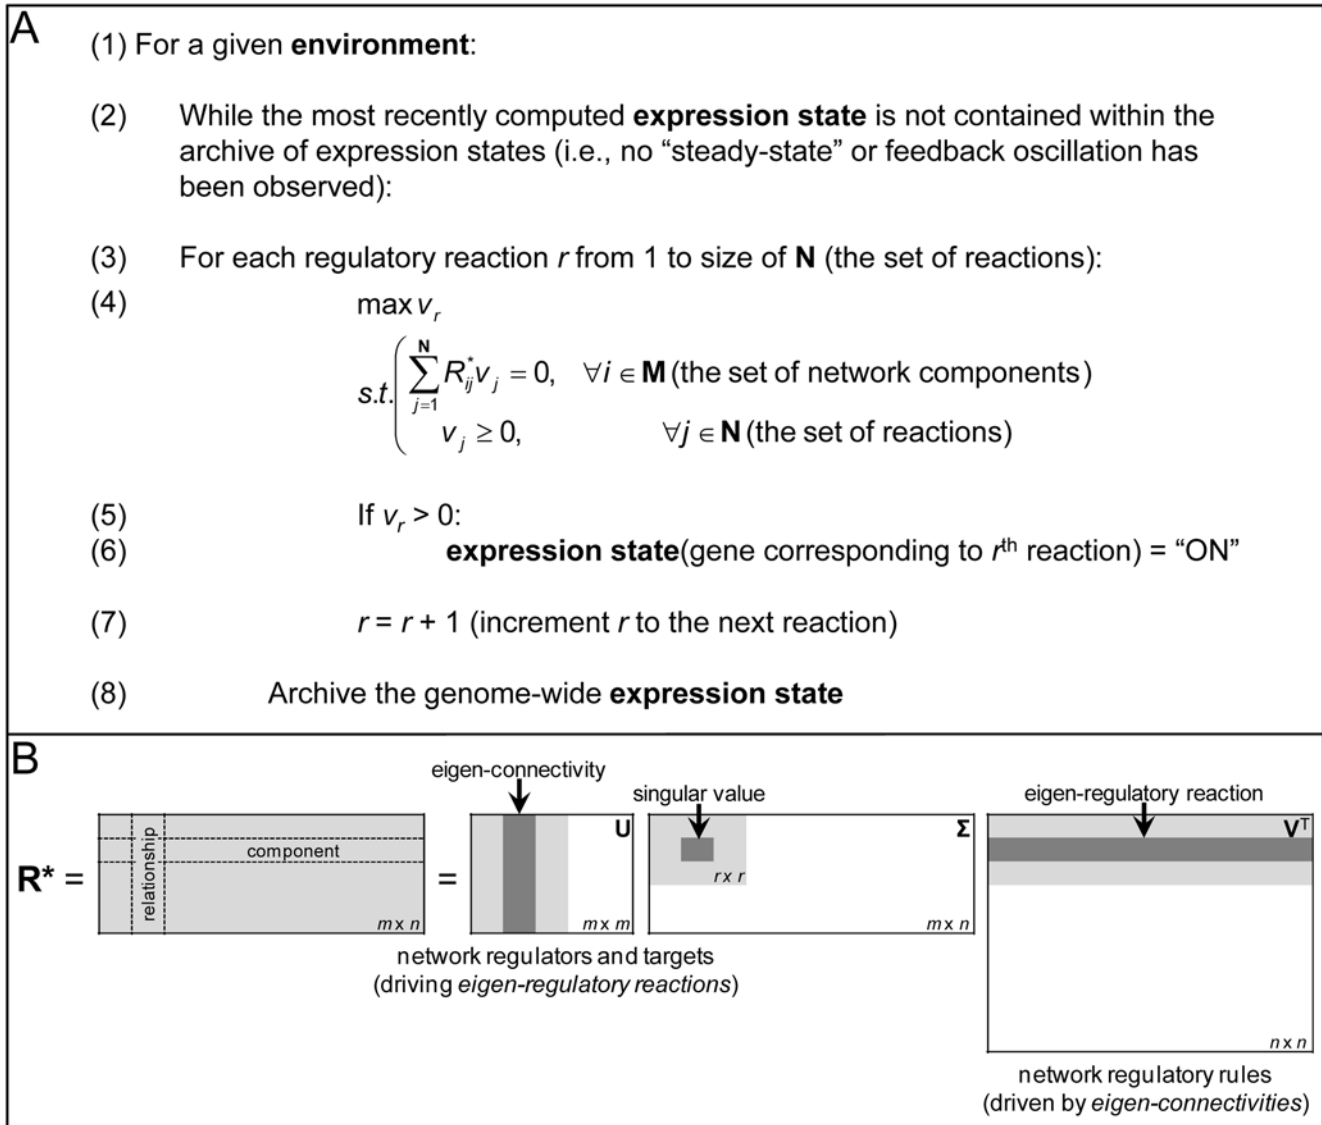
A

(1) For a given **environment**:

(2) While the most recently computed **expression state** is not contained within the archive of expression states (i.e., no "steady-state" or feedback oscillation has been observed):

(3) For each regulatory reaction *r* from 1 to size of **N** (the set of reactions):

(4) $\max v_r$

$s.t. \begin{cases} \sum_{j=1}^{\mathbf{N}} R_{ij}^{*} v_j = 0, & \forall i \in \mathbf{M} \text{ (the set of network components)} \\ v_j \geq 0, & \forall j \in \mathbf{N} \text{ (the set of reactions)} \end{cases}$

(5) If $v_r > 0$:

(6) **expression state**(gene corresponding to $r^{th}$ reaction) = "ON"

(7) $r = r + 1$ (increment *r* to the next reaction)

(8) Archive the genome-wide **expression state**

B

eigen-connectivity

singular value

eigen-regulatory reaction

**R*** =

relationship

component

m x n

=

**U**

m x m

**Σ**

r x r

m x n

$\mathbf{V}^T$

n x n

network regulators and targets (driving *eigen-regulatory reactions*)

network regulatory rules (driven by *eigen-connectivities*)